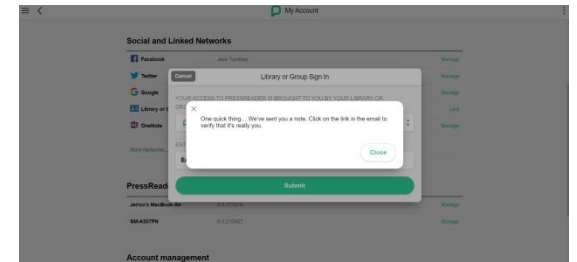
My Account

Social and Linked Networks

Facebook | Jack Tumbley | Manage
Twitter | | Manage
Google | | Manage
Library or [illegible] | | Link
OneNote | | Manage

More Networks...

Cancel
Library or Group Sign In

YOUR ACCESS TO PRESSREADER IS BROUGHT TO YOU BY YOUR LIBRARY OR GRO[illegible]

One quick thing... We've sent you a note. Click on the link in the email to verify that it's really you.

Close

Submit

PressRead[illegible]

Jethro's MacBook Air | 6.3.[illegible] | Manage
SM-A307FN | 6.3.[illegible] | Manage

Account management